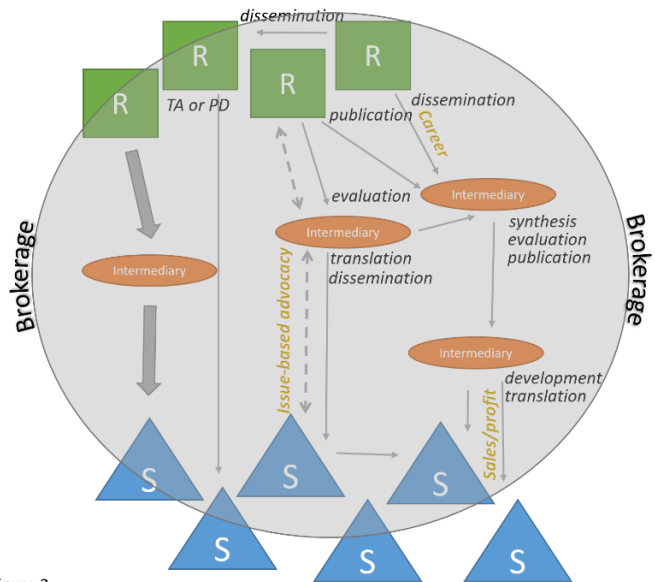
dissemination

R

R

R

R

TA or PD

publication

dissemination

Career

evaluation

Intermediary

Intermediary

synthesis
evaluation
publication

Brokerage

Brokerage

Intermediary

translation
dissemination

Issue-based advocacy

Intermediary

development
translation

Sales/profit

S

S

S

S

S

S

S